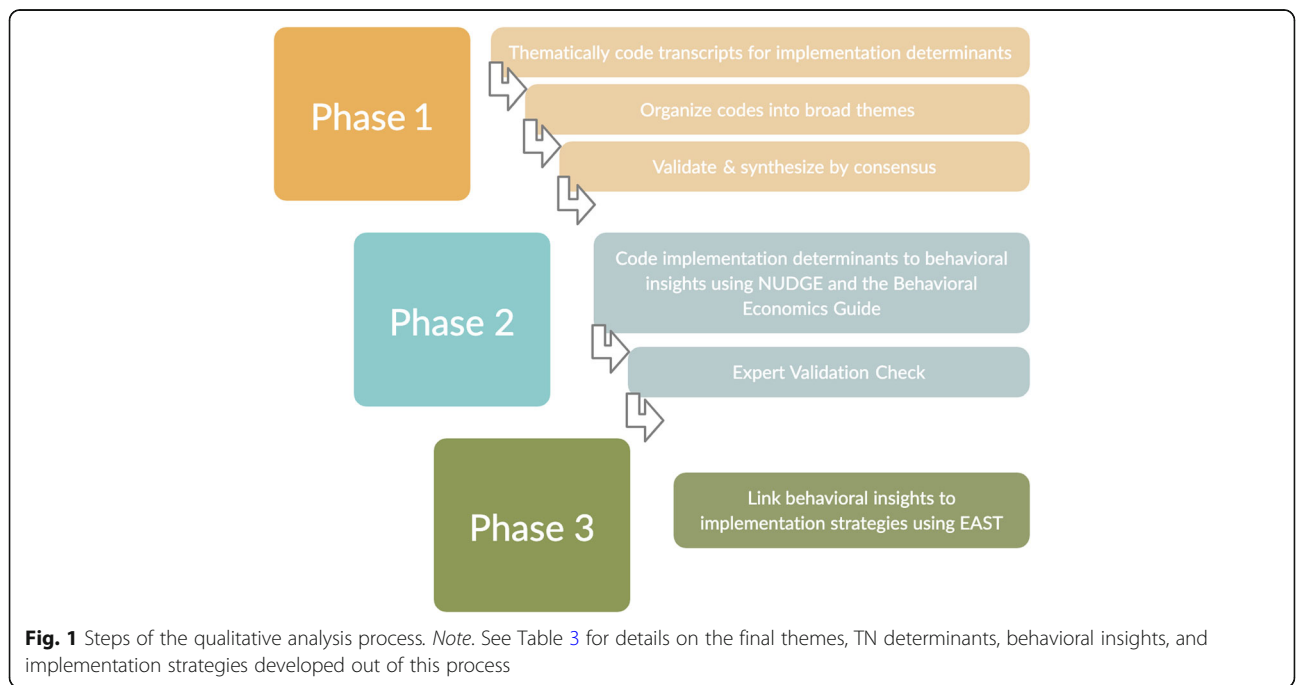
Phase 1

Thematically code transcripts for implementation determinants

Organize codes into broad themes

Validate & synthesize by consensus

Phase 2

Code implementation determinants to behavioral insights using NUDGE and the Behavioral Economics Guide

Expert Validation Check

Phase 3

Link behavioral insights to implementation strategies using EAST

Fig. 1 Steps of the qualitative analysis process. Note. See Table 3 for details on the final themes, TN determinants, behavioral insights, and implementation strategies developed out of this process